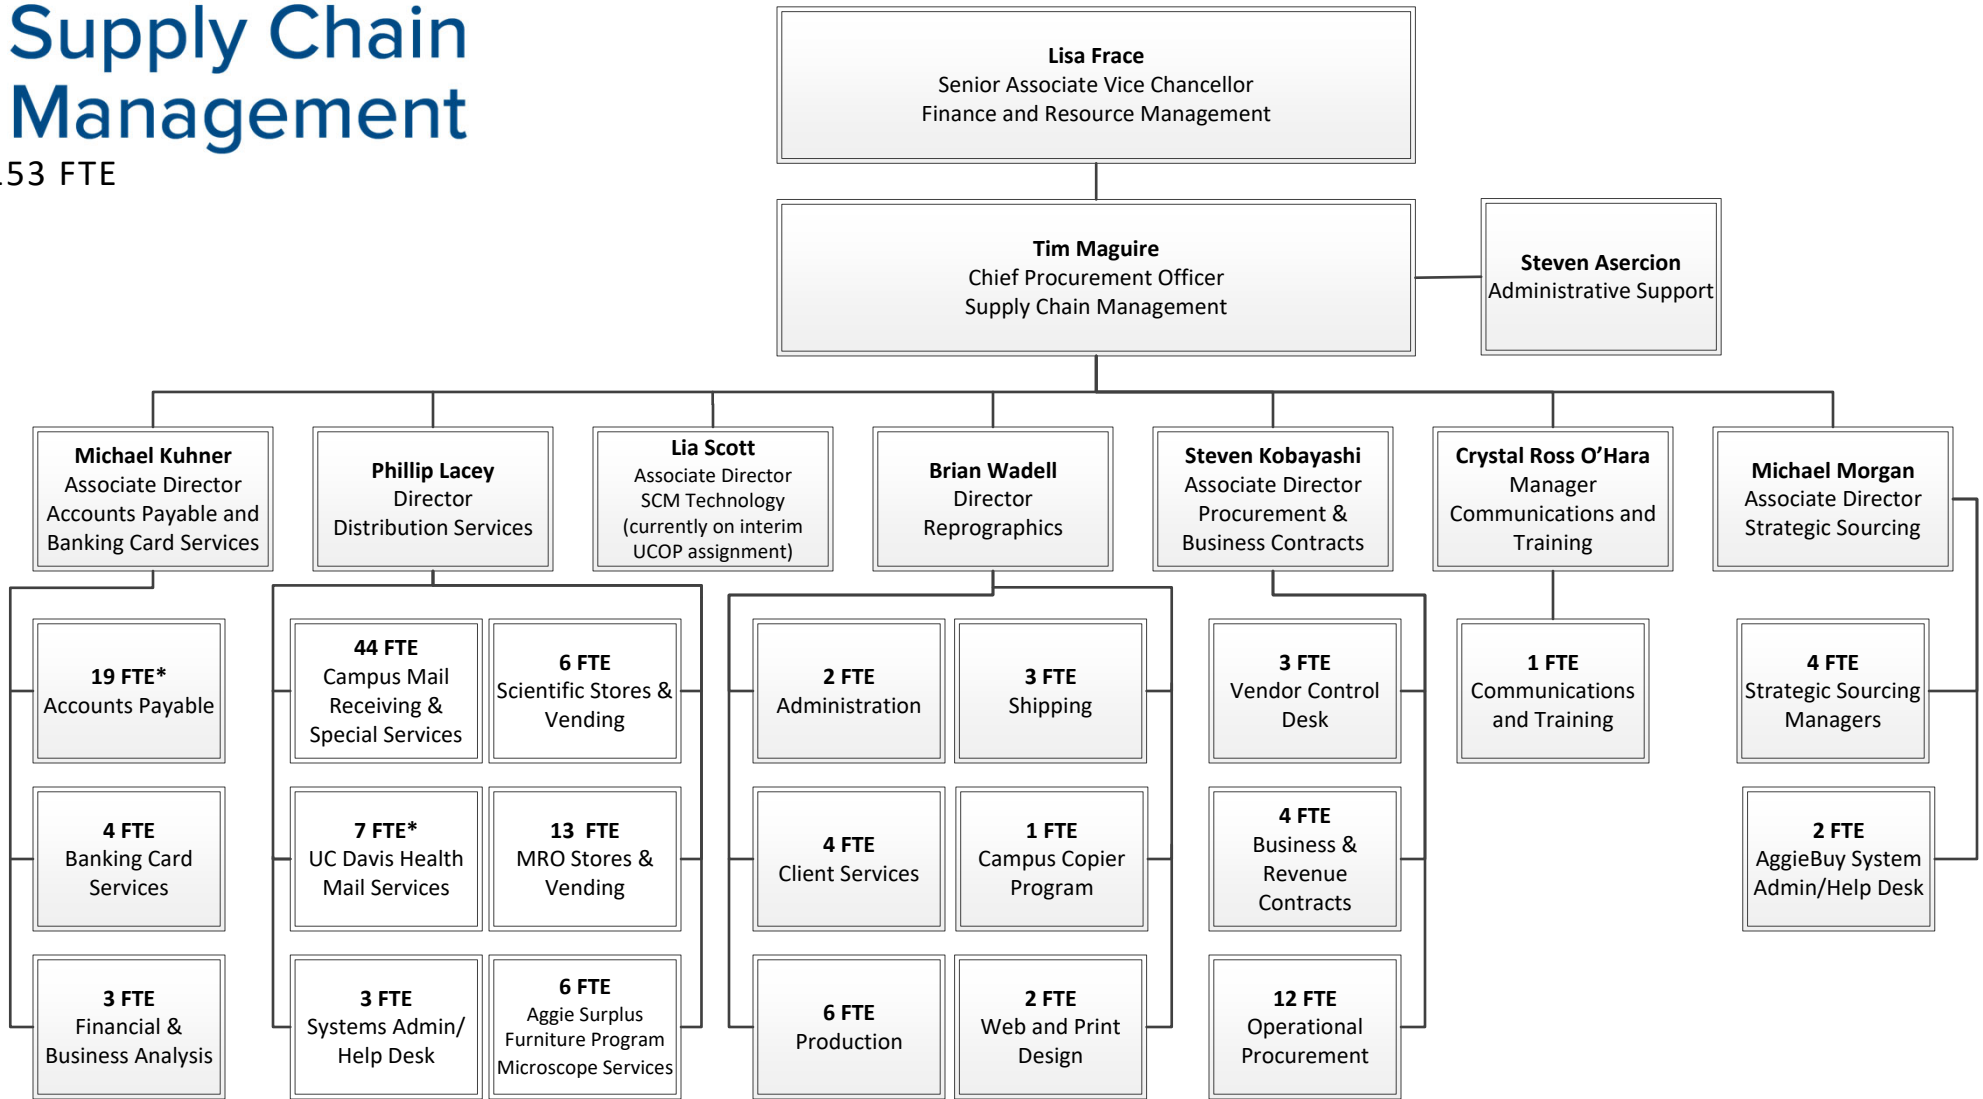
Supply Chain Management
.53 FTE

**Lisa Frace**
Senior Associate Vice Chancellor
Finance and Resource Management

**Tim Maguire**
Chief Procurement Officer
Supply Chain Management

**Steven Asercion**
Administrative Support

**Michael Kuhner**
Associate Director
Accounts Payable and Banking Card Services

**Phillip Lacey**
Director
Distribution Services

**Lia Scott**
Associate Director
SCM Technology
(currently on interim UCOP assignment)

**Brian Wadell**
Director
Reprographics

**Steven Kobayashi**
Associate Director
Procurement & Business Contracts

**Crystal Ross O'Hara**
Manager
Communications and Training

**Michael Morgan**
Associate Director
Strategic Sourcing

**19 FTE***
Accounts Payable

**4 FTE**
Banking Card Services

**3 FTE**
Financial & Business Analysis

**44 FTE**
Campus Mail Receiving & Special Services

**6 FTE**
Scientific Stores & Vending

**7 FTE***
UC Davis Health Mail Services

**13 FTE**
MRO Stores & Vending

**3 FTE**
Systems Admin/ Help Desk

**6 FTE**
Aggie Surplus Furniture Program Microscope Services

**2 FTE**
Administration

**3 FTE**
Shipping

**4 FTE**
Client Services

**1 FTE**
Campus Copier Program

**6 FTE**
Production

**2 FTE**
Web and Print Design

**3 FTE**
Vendor Control Desk

**4 FTE**
Business & Revenue Contracts

**12 FTE**
Operational Procurement

**1 FTE**
Communications and Training

**4 FTE**
Strategic Sourcing Managers

**2 FTE**
AggieBuy System Admin/Help Desk